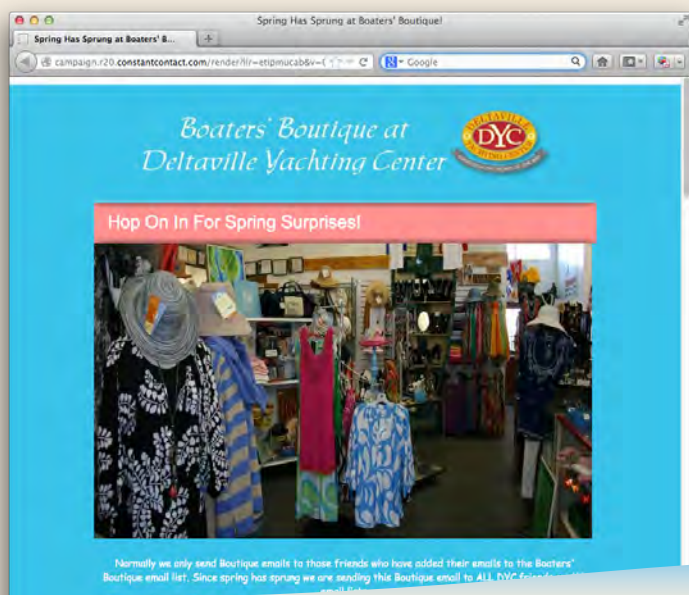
Spring Has Sprung at Boaters' Boutique!

Spring Has Sprung at Boaters' B...

campaign.r20.constantcontact.com/render?llr=etipmucab&v=(

Google

Boaters' Boutique at Deltaville Yachting Center

DELTAVILLE DYC YACHTING CENTER

Hop On In For Spring Surprises!

Normally we only send Boutique emails to those friends who have added their emails to the Boaters' Boutique email list. Since spring has sprung we are sending this Boutique email to ALL DYC friends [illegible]